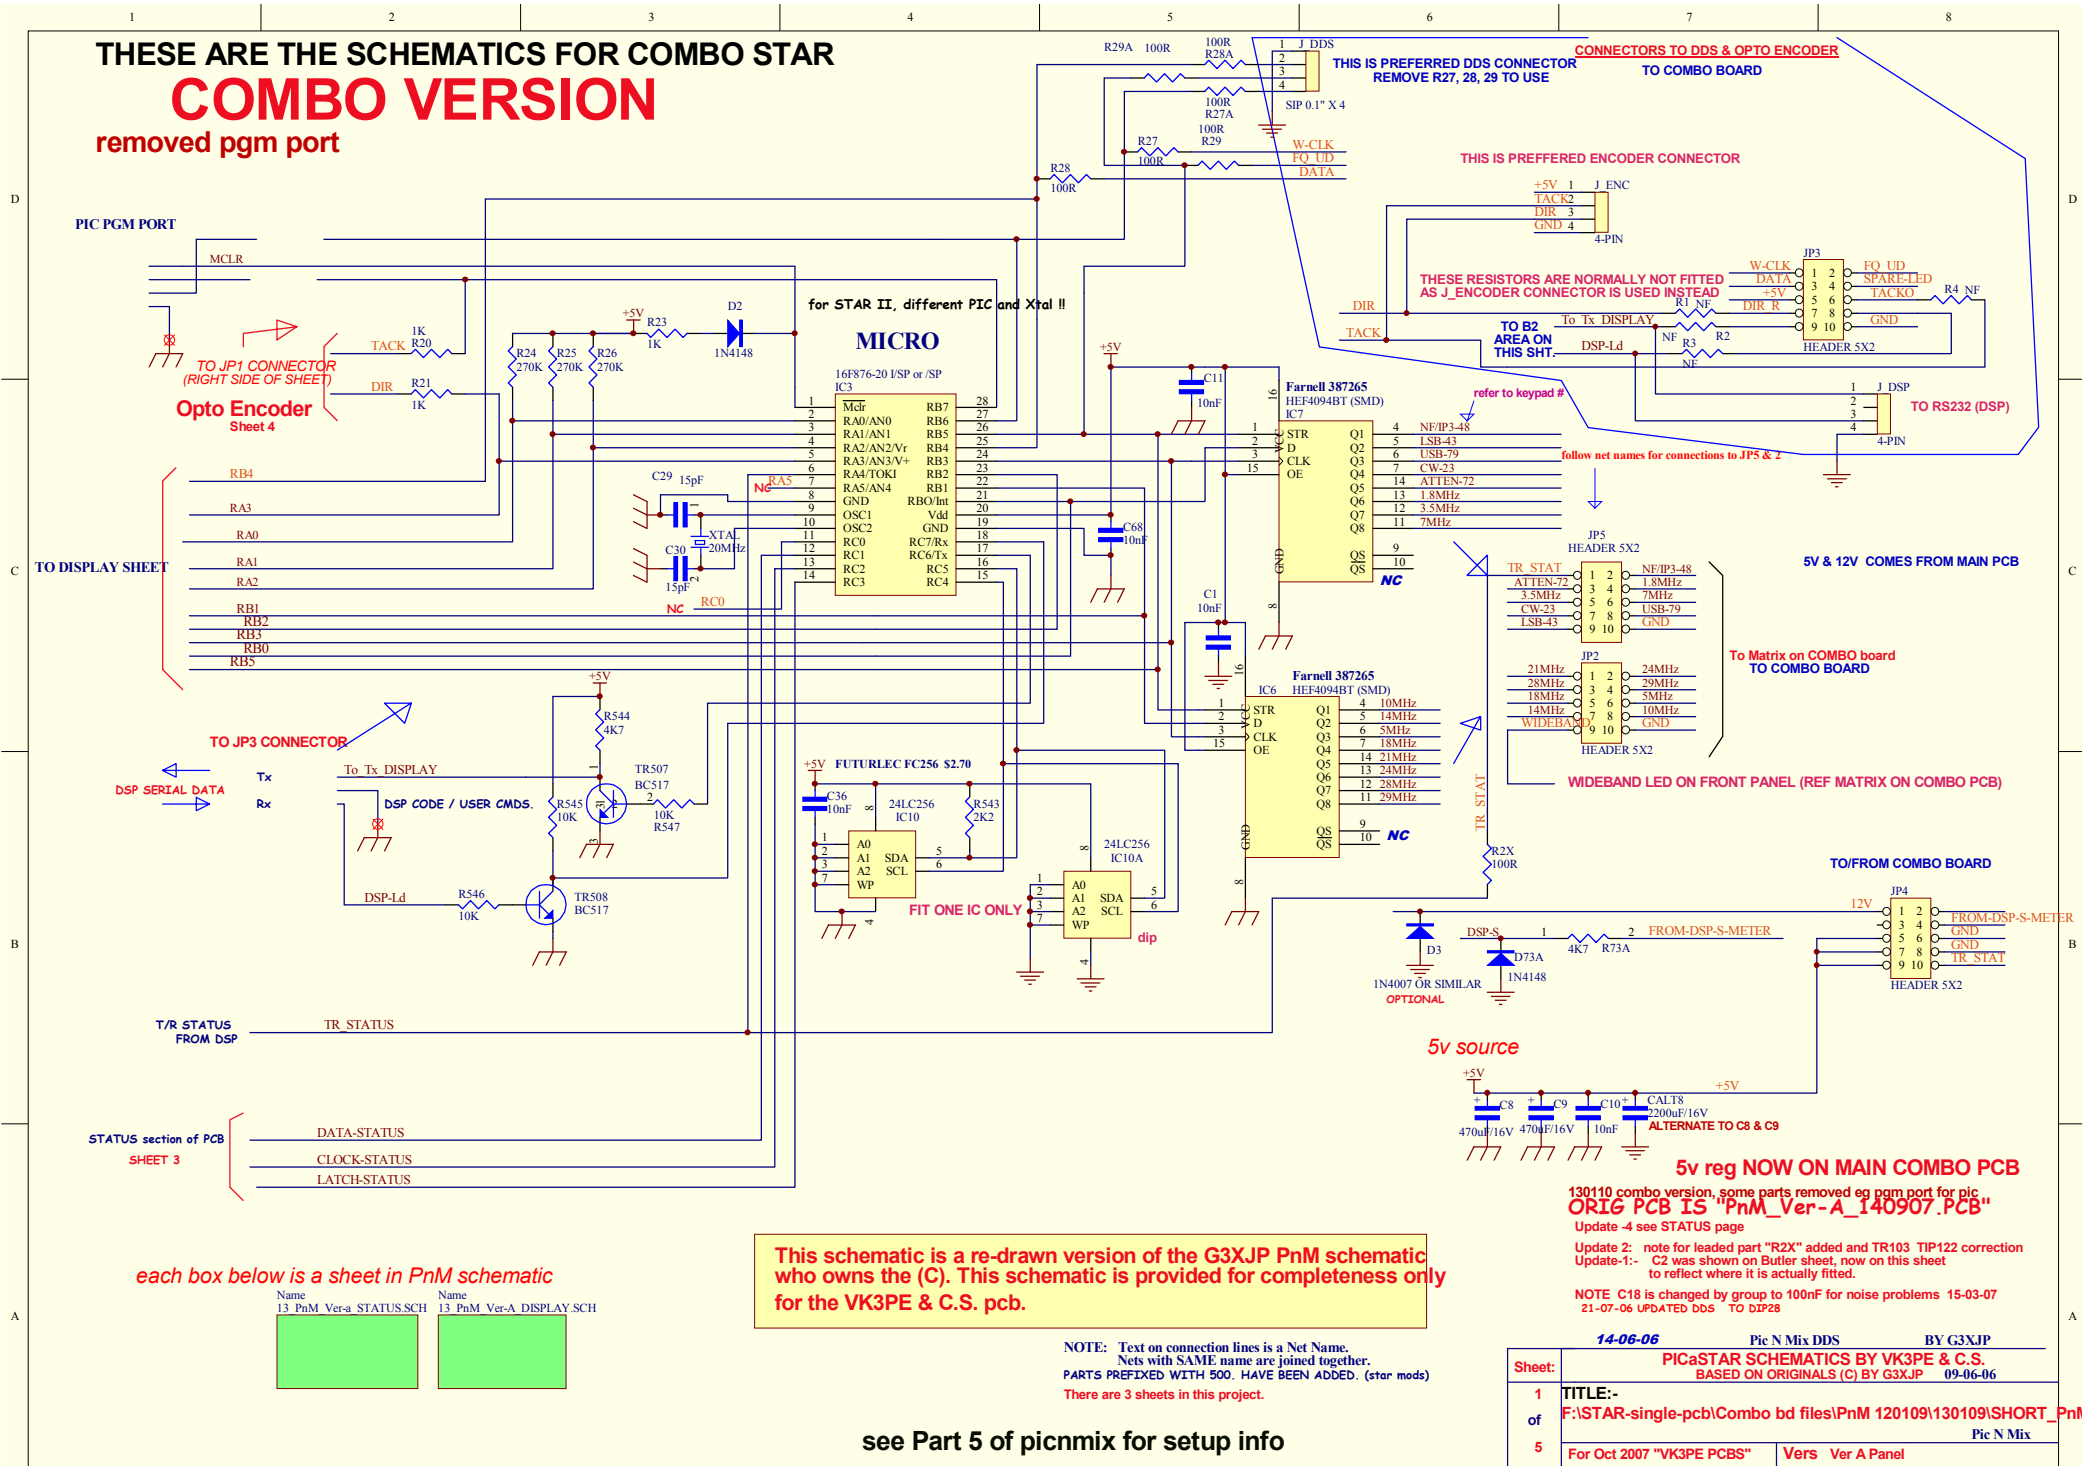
1 2 3 4 5 6 7 8

THESE ARE THE SCHEMATICS FOR COMBO STAR
COMBO VERSION
removed pgm port

R29A 100R
100R R28A
1 J_DDS
THIS IS PREFERRED DDS CONNECTOR
REMOVE R27, 28, 29 TO USE
CONNECTORS TO DDS & OPTO ENCODER
TO COMBO BOARD
100R R27A
SIP 0.1" X 4
100R R29
R27 100R
W-CLK
FQ_UD
DATA
R28 100R
THIS IS PREFFERED ENCODER CONNECTOR
+5V 1 J_ENC
TACK 2
DIR 3
GND 4
4-PIN

PIC PGM PORT
MCLR

JP3
W-CLK
DATA
+5V
DIR_R
FQ_UD
SPARE-LED
TACKO
GND
HEADER 5X2
THESE RESISTORS ARE NORMALLY NOT FITTED
AS J_ENCODER CONNECTOR IS USED INSTEAD
R1 NF
R4 NF
DIR
TACK
To_Tx_DISPLAY
TO B2 AREA ON THIS SHT.
DSP-Ld
NF R3
R2
NF

TACK
1K R20
TO JP1 CONNECTOR
(RIGHT SIDE OF SHEET)
DIR
R21 1K
Opto Encoder
Sheet 4

+5V
R23 1K
D2 1N4148
for STAR II, different PIC and Xtal !!
R24 270K
R25 270K
R26 270K
MICRO
16F876-20 I/SP or /SP
IC3
Mclr RA0/AN0 RA1/AN1 RA2/AN2/Vr RA3/AN3/V+ RA4/TOKI RA5/AN4 GND OSC1 OSC2 RC0 RC1 RC2 RC3
RB7 RB6 RB5 RB4 RB3 RB2 RB1 RBO/Int Vdd GND RC7/Rx RC6/Tx RC5 RC4
+5V
C11 10nF
Farnell 387265
HEF4094BT (SMD)
IC7
STR D CLK OE
Q1 Q2 Q3 Q4 Q5 Q6 Q7 Q8 QS QS
NF/IP3-48
LSB-43
USB-79
CW-23
ATTEN-72
1.8MHz
3.5MHz
7MHz
refer to keypad #
follow net names for connections to JP5 & 2
1 J_DSP
4-PIN
TO RS232 (DSP)

RB4
RA3
RA0
RA1
RA2
TO DISPLAY SHEET
RB1
RB2
RB3
RB0
RB5
C29 15pF
NC RA5
XTAL 20MHz
C30 15pF
NC RC0
C68 10nF
C1 10nF
NC
JP5
HEADER 5X2
TR_STAT
ATTEN-72
3.5MHz
CW-23
LSB-43
NF/IP3-48
1.8MHz
7MHz
USB-79
GND
5V & 12V COMES FROM MAIN PCB
JP2
21MHz 28MHz 18MHz 14MHz WIDEBAND
24MHz 29MHz 5MHz 10MHz GND
HEADER 5X2
To Matrix on COMBO board
TO COMBO BOARD
Farnell 387265
IC6 HEF4094BT (SMD)
10MHz 14MHz 5MHz 18MHz 21MHz 24MHz 28MHz 29MHz
NC
WIDEBAND LED ON FRONT PANEL (REF MATRIX ON COMBO PCB)
TR_STAT

+5V
R544 4K7
TO JP3 CONNECTOR
TR507 BC517
Tx
To_Tx_DISPLAY
DSP SERIAL DATA
Rx
DSP CODE / USER CMDS.
R545 10K
10K R547
+5V FUTURLEC FC256 $2.70
C36 10nF
24LC256 IC10
R543 2K2
A0 A1 A2 WP SDA SCL
24LC256 IC10A
DSP-Ld
R546 10K
TR508 BC517
FIT ONE IC ONLY
dip
R2X 100R
TO/FROM COMBO BOARD
JP4
12V
FROM-DSP-S-METER
GND
GND
TR_STAT
HEADER 5X2
D3
DSP-S
D73A
1N4148
4K7 R73A
FROM-DSP-S-METER
1N4007 OR SIMILAR
OPTIONAL

T/R STATUS
FROM DSP
TR_STATUS
5v source
+5V
C8 470uF/16V
C9 470uF/16V
C10 10nF
CALT8 2200uF/16V
ALTERNATE TO C8 & C9
+5V

STATUS section of PCB
SHEET 3
DATA-STATUS
CLOCK-STATUS
LATCH-STATUS

5v reg NOW ON MAIN COMBO PCB
130110 combo version, some parts removed eg pgm port for pic
ORIG PCB IS "PnM_Ver-A_140907.PCB"
Update -4 see STATUS page
Update 2: note for leaded part "R2X" added and TR103 TIP122 correction
Update-1:- C2 was shown on Butler sheet, now on this sheet
to reflect where it is actually fitted.
NOTE C18 is changed by group to 100nF for noise problems 15-03-07
21-07-06 UPDATED DDS TO DIP28

each box below is a sheet in PnM schematic
Name
13_PnM_Ver-a_STATUS.SCH
Name
13_PnM_Ver-A_DISPLAY.SCH

This schematic is a re-drawn version of the G3XJP PnM schematic
who owns the (C). This schematic is provided for completeness only
for the VK3PE & C.S. pcb.

NOTE: Text on connection lines is a Net Name.
Nets with SAME name are joined together.
PARTS PREFIXED WITH 500. HAVE BEEN ADDED. (star mods)
There are 3 sheets in this project.

see Part 5 of picnmix for setup info

14-06-06 Pic N Mix DDS BY G3XJP
Sheet: PICaSTAR SCHEMATICS BY VK3PE & C.S.
BASED ON ORIGINALS (C) BY G3XJP 09-06-06
1 of 5
TITLE:-
F:\STAR-single-pcb\Combo bd files\PnM 120109\130109\SHORT_PnM
Pic N Mix
For Oct 2007 "VK3PE PCBS" Vers Ver A Panel